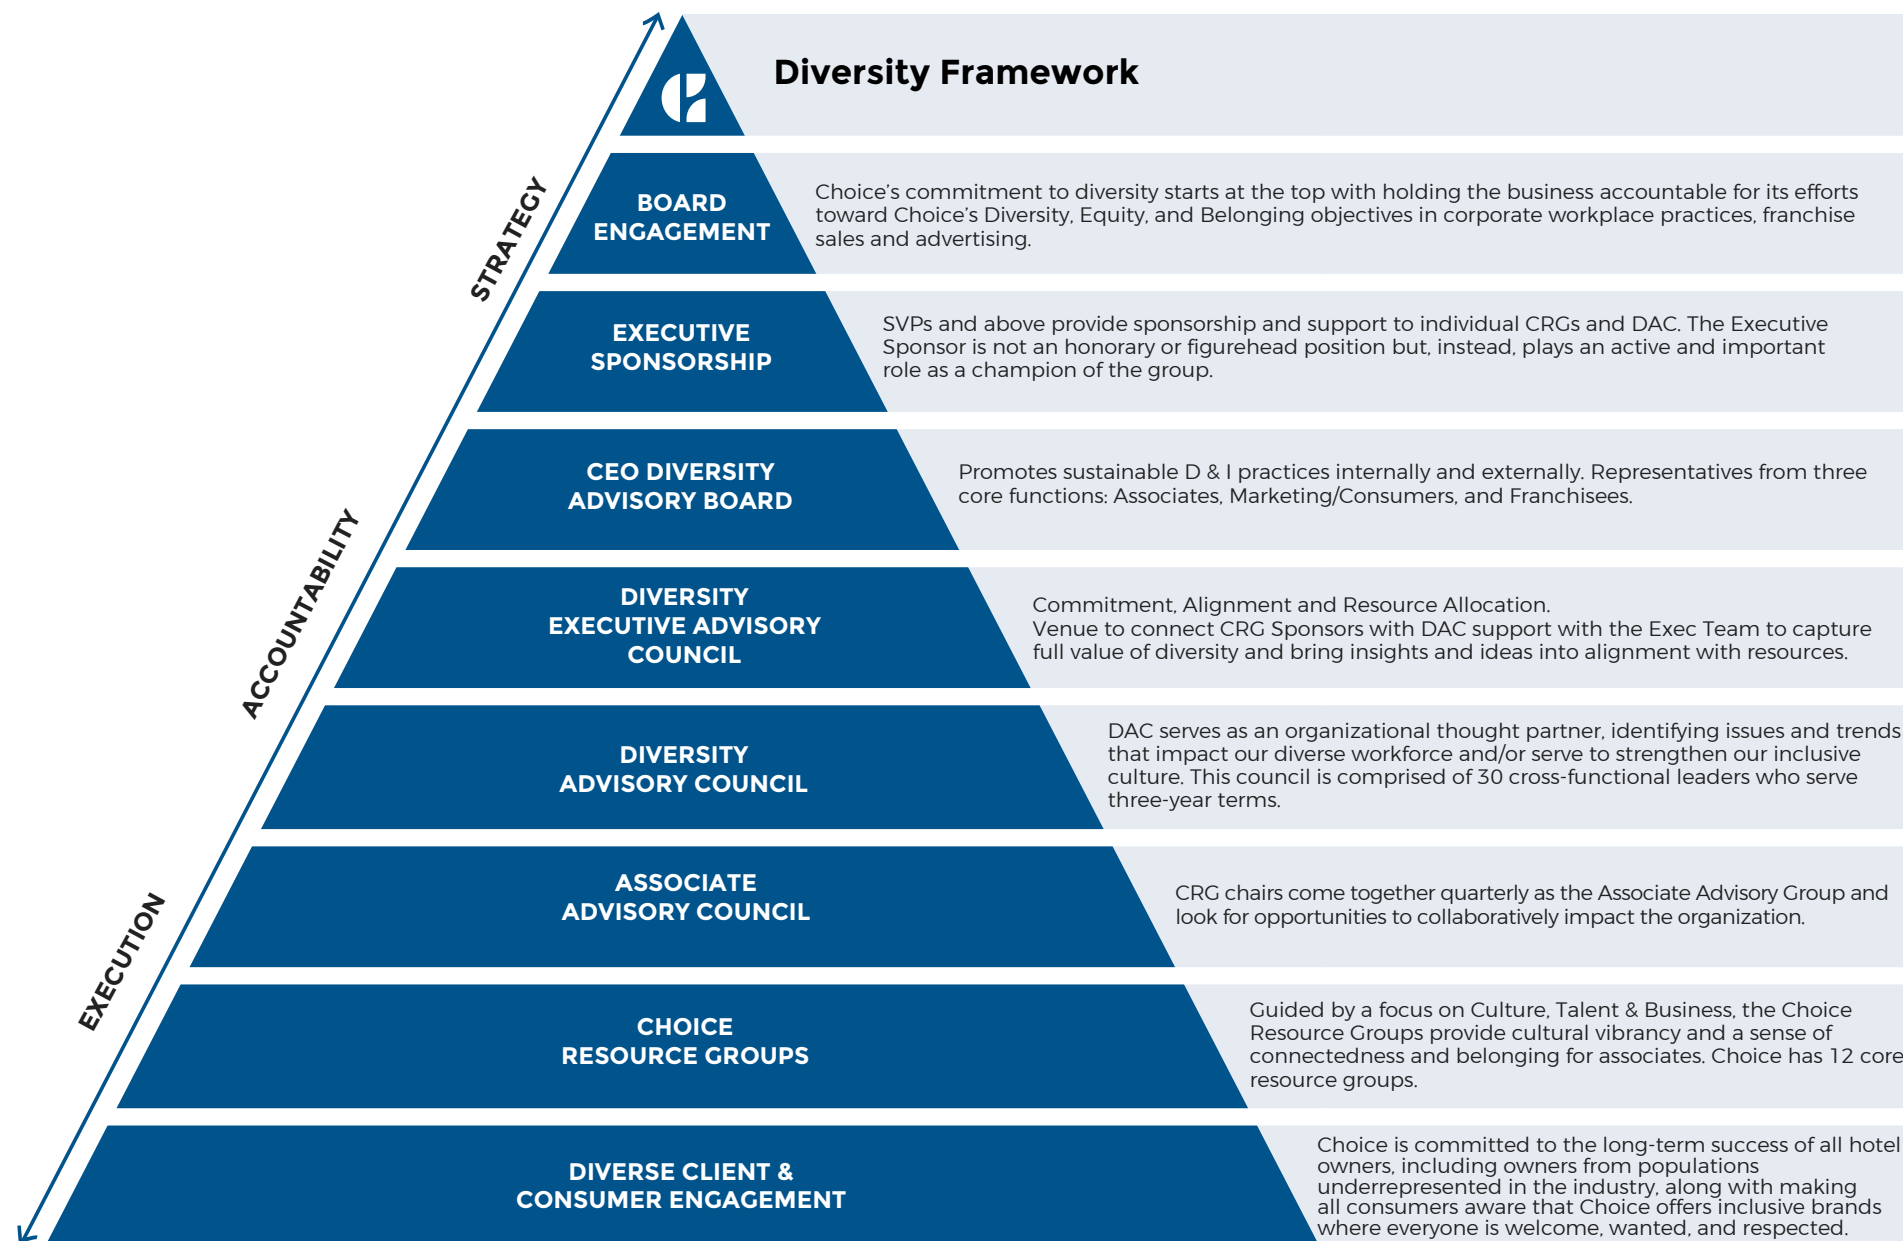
Diversity Framework

STRATEGY

ACCOUNTABILITY

EXECUTION

BOARD ENGAGEMENT

Choice's commitment to diversity starts at the top with holding the business accountable for its efforts toward Choice's Diversity, Equity, and Belonging objectives in corporate workplace practices, franchise sales and advertising.

EXECUTIVE SPONSORSHIP

SVPs and above provide sponsorship and support to individual CRGs and DAC. The Executive Sponsor is not an honorary or figurehead position but, instead, plays an active and important role as a champion of the group.

CEO DIVERSITY ADVISORY BOARD

Promotes sustainable D & I practices internally and externally. Representatives from three core functions: Associates, Marketing/Consumers, and Franchisees.

DIVERSITY EXECUTIVE ADVISORY COUNCIL

Commitment, Alignment and Resource Allocation.
Venue to connect CRG Sponsors with DAC support with the Exec Team to capture full value of diversity and bring insights and ideas into alignment with resources.

DIVERSITY ADVISORY COUNCIL

DAC serves as an organizational thought partner, identifying issues and trends that impact our diverse workforce and/or serve to strengthen our inclusive culture. This council is comprised of 30 cross-functional leaders who serve three-year terms.

ASSOCIATE ADVISORY COUNCIL

CRG chairs come together quarterly as the Associate Advisory Group and look for opportunities to collaboratively impact the organization.

CHOICE RESOURCE GROUPS

Guided by a focus on Culture, Talent & Business, the Choice Resource Groups provide cultural vibrancy and a sense of connectedness and belonging for associates. Choice has 12 core resource groups.

DIVERSE CLIENT & CONSUMER ENGAGEMENT

Choice is committed to the long-term success of all hotel owners, including owners from populations underrepresented in the industry, along with making all consumers aware that Choice offers inclusive brands where everyone is welcome, wanted, and respected.